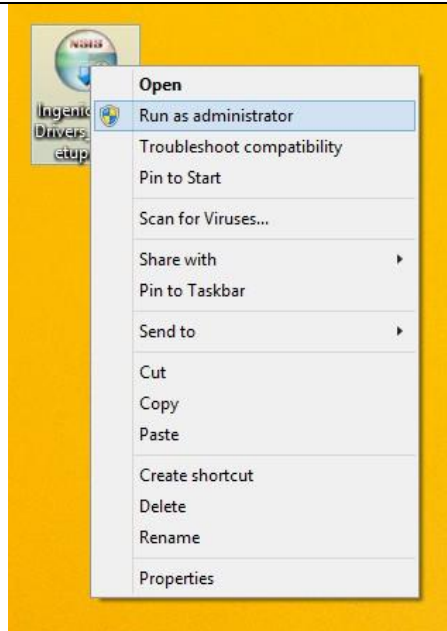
NOHS

Ingenic
Drivers
etup

Open
Run as administrator
Troubleshoot compatibility
Pin to Start
Scan for Viruses...
Share with
Pin to Taskbar
Send to
Cut
Copy
Paste
Create shortcut
Delete
Rename
Properties